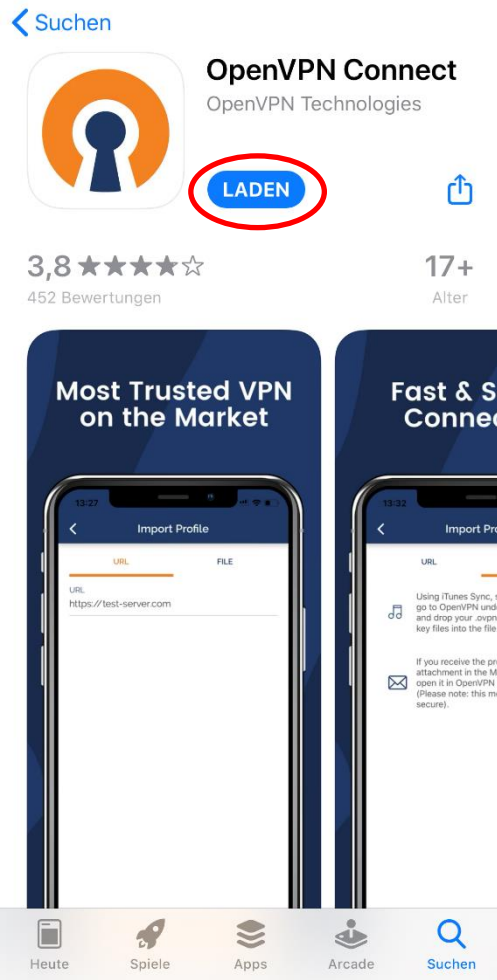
Suchen

OpenVPN Connect
OpenVPN Technologies

LADEN

3,8 ★★★★☆
452 Bewertungen

17+
Alter

Most Trusted VPN on the Market

13:27

Import Profile

URL FILE

URL
https://test-server.com

Fast & S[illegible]
Conne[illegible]

13:32

Import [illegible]

URL

Using iTunes Sync, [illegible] go to OpenVPN und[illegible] and drop your .ovpn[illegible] key files into the file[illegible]

If you receive the pr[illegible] attachment in the M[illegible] open it in OpenVPN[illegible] (Please note: this m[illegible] secure).

Heute
Spiele
Apps
Arcade
Suchen